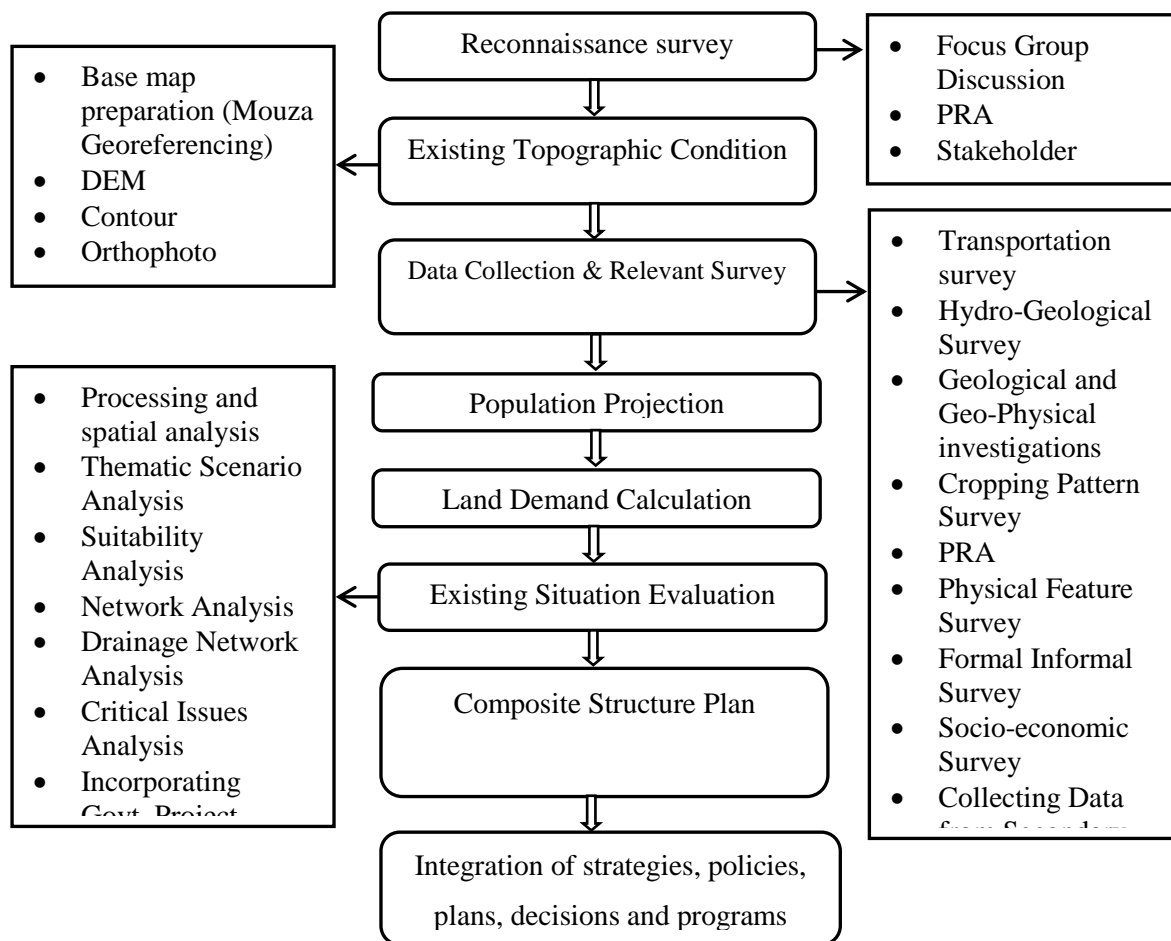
Reconnaissance survey

- Focus Group Discussion
- PRA
- Stakeholder

- Base map preparation (Mouza Georeferencing)
- DEM
- Contour
- Orthophoto

Existing Topographic Condition

Data Collection & Relevant Survey

- Transportation survey
- Hydro-Geological Survey
- Geological and Geo-Physical investigations
- Cropping Pattern Survey
- PRA
- Physical Feature Survey
- Formal Informal Survey
- Socio-economic Survey
- Collecting Data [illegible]

- Processing and spatial analysis
- Thematic Scenario Analysis
- Suitability Analysis
- Network Analysis
- Drainage Network Analysis
- Critical Issues Analysis
- Incorporating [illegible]

Population Projection

Land Demand Calculation

Existing Situation Evaluation

Composite Structure Plan

Integration of strategies, policies, plans, decisions and programs